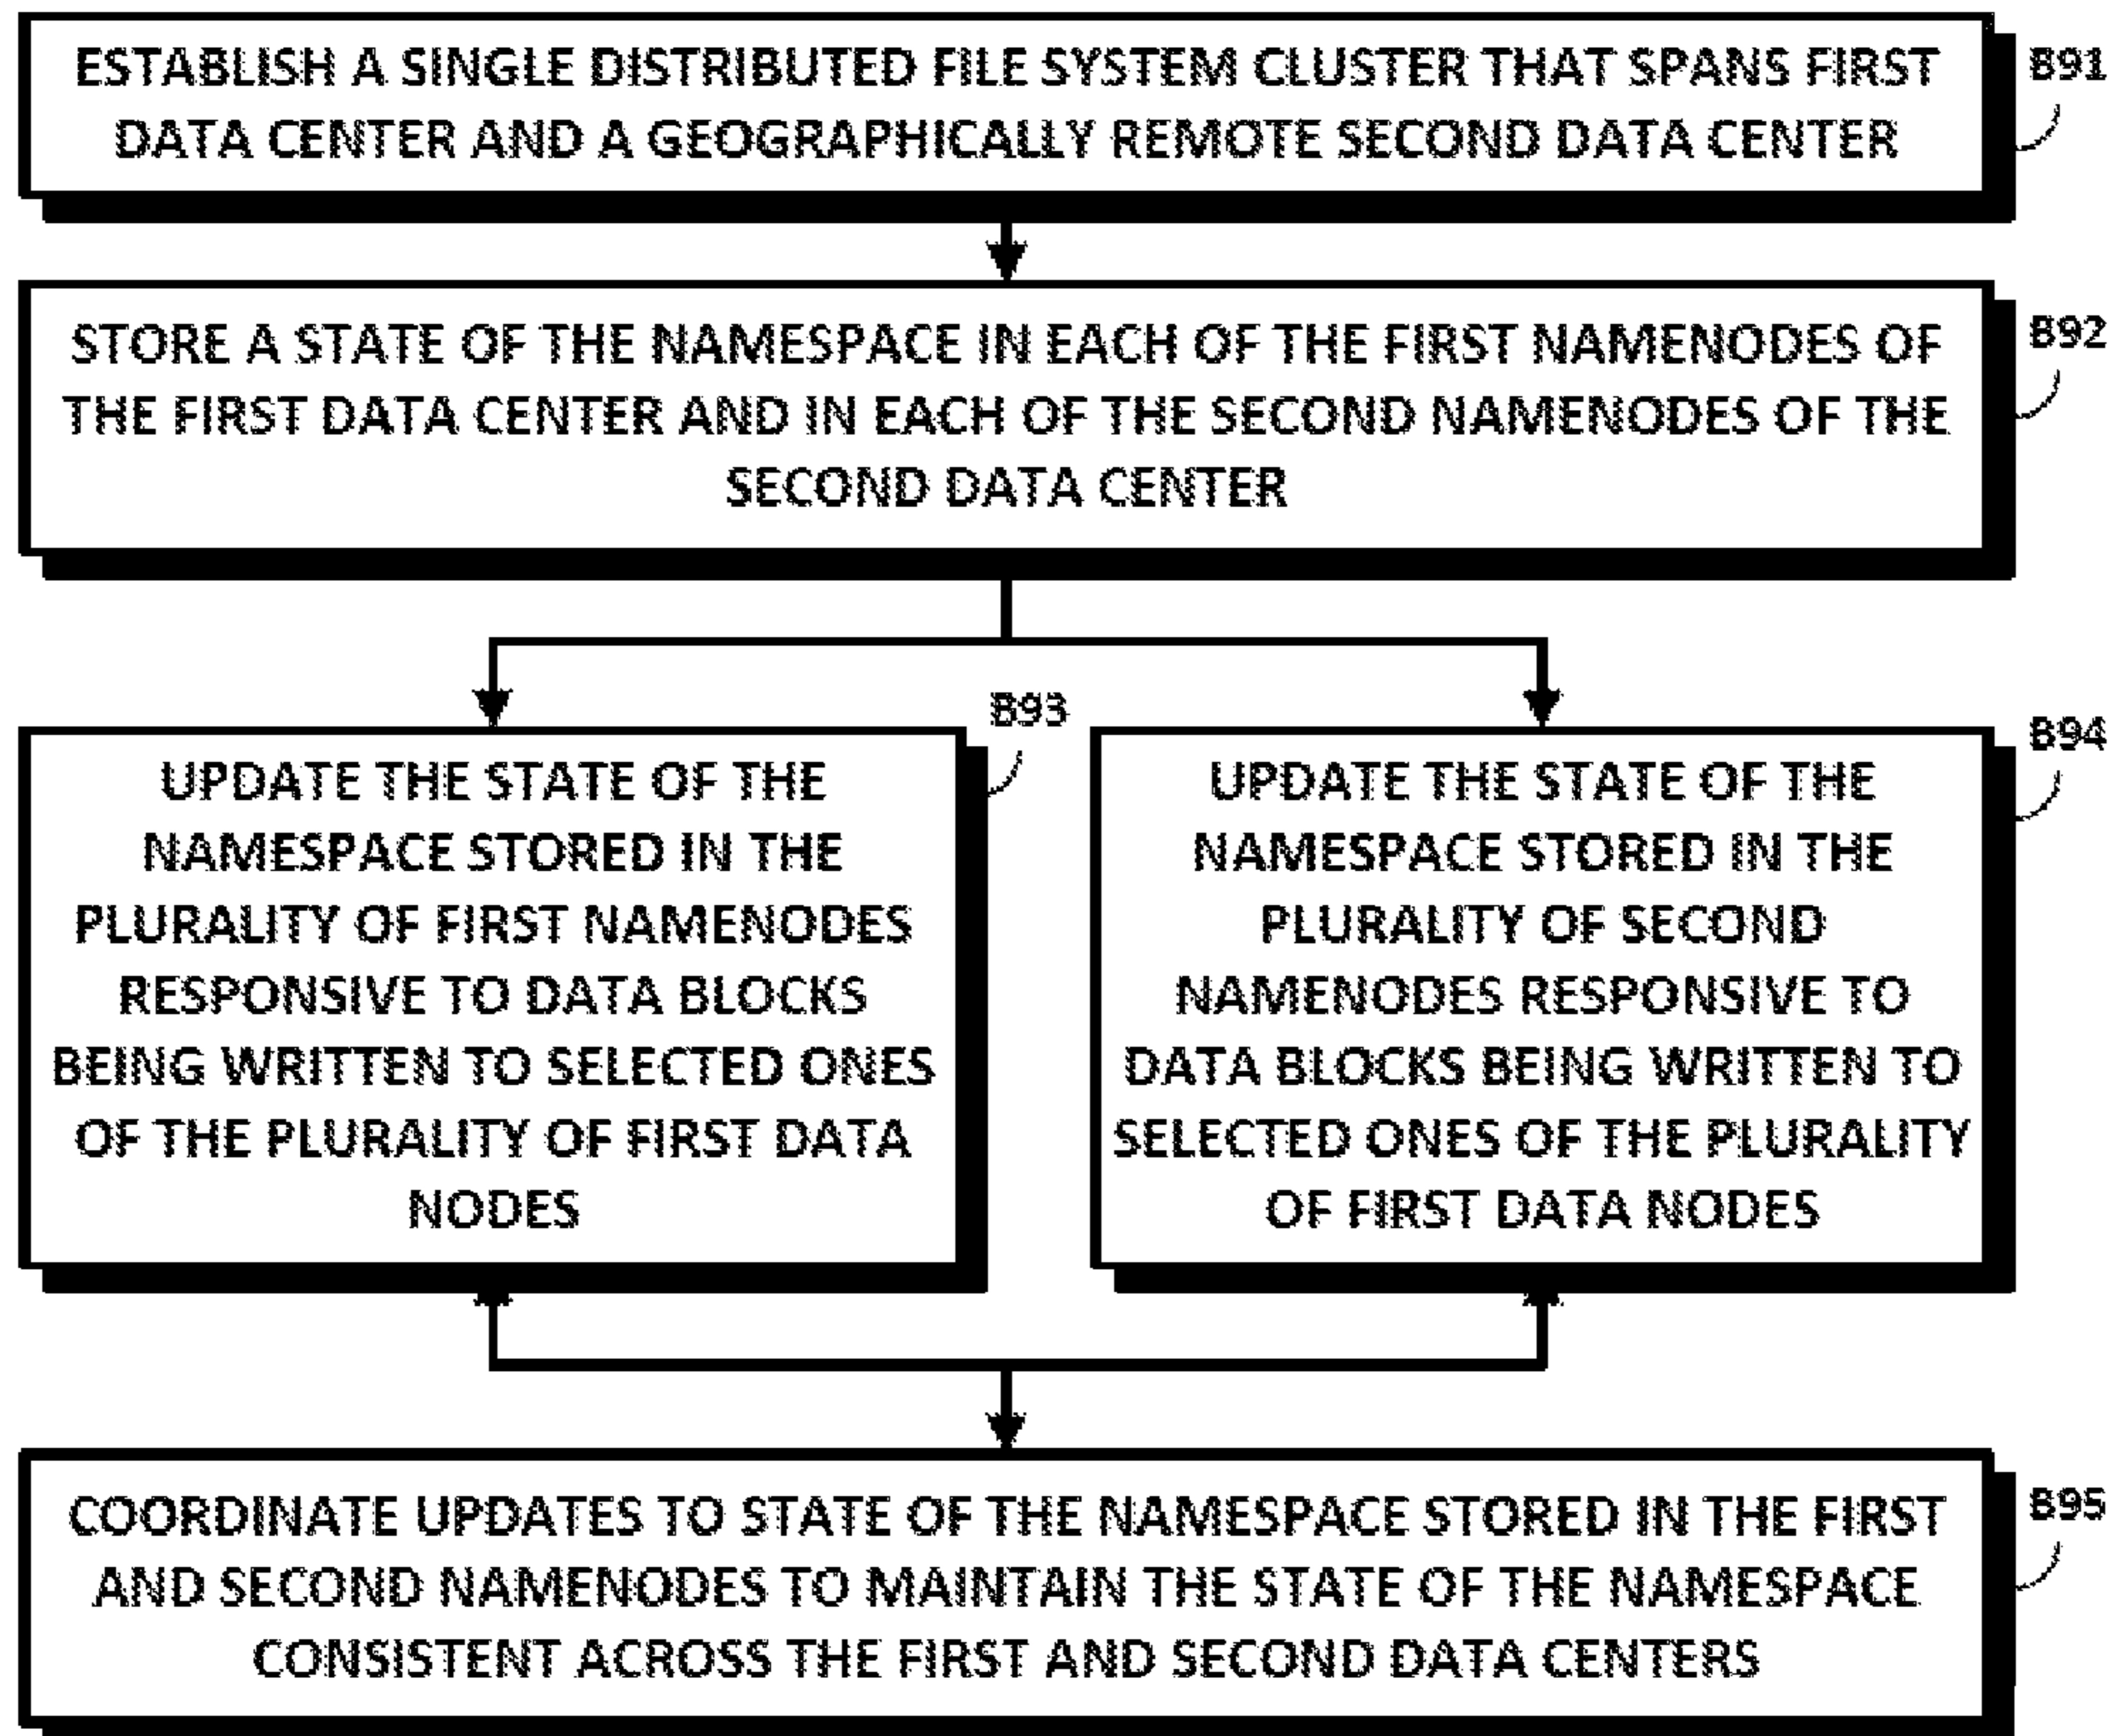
ESTABLISH A SINGLE DISTRIBUTED FILE SYSTEM CLUSTER THAT SPANS FIRST DATA CENTER AND A GEOGRAPHICALLY REMOTE SECOND DATA CENTER

B91

STORE A STATE OF THE NAMESPACE IN EACH OF THE FIRST NAMENODES OF THE FIRST DATA CENTER AND IN EACH OF THE SECOND NAMENODES OF THE SECOND DATA CENTER

B92

UPDATE THE STATE OF THE NAMESPACE STORED IN THE PLURALITY OF FIRST NAMENODES RESPONSIVE TO DATA BLOCKS BEING WRITTEN TO SELECTED ONES OF THE PLURALITY OF FIRST DATA NODES

B93

UPDATE THE STATE OF THE NAMESPACE STORED IN THE PLURALITY OF SECOND NAMENODES RESPONSIVE TO DATA BLOCKS BEING WRITTEN TO SELECTED ONES OF THE PLURALITY OF FIRST DATA NODES

B94

COORDINATE UPDATES TO STATE OF THE NAMESPACE STORED IN THE FIRST AND SECOND NAMENODES TO MAINTAIN THE STATE OF THE NAMESPACE CONSISTENT ACROSS THE FIRST AND SECOND DATA CENTERS

B95